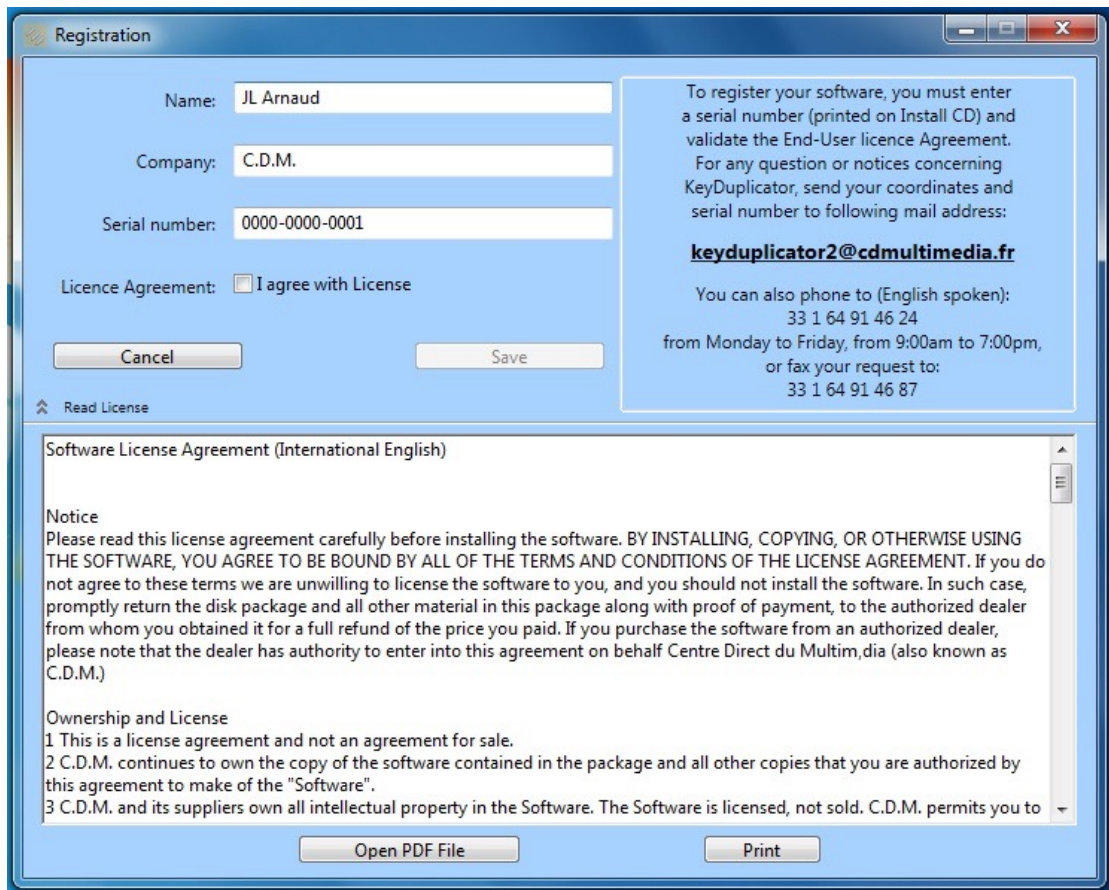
Registration

Name: JL Arnaud

Company: C.D.M.

Serial number: 0000-0000-0001

Licence Agreement: I agree with License

Cancel

Save

Read License

To register your software, you must enter a serial number (printed on Install CD) and validate the End-User licence Agreement. For any question or notices concerning KeyDuplicator, send your coordinates and serial number to following mail address:

keyduplicator2@cdmultimedia.fr

You can also phone to (English spoken): 33 1 64 91 46 24 from Monday to Friday, from 9:00am to 7:00pm, or fax your request to: 33 1 64 91 46 87

Software License Agreement (International English)

Notice
Please read this license agreement carefully before installing the software. BY INSTALLING, COPYING, OR OTHERWISE USING THE SOFTWARE, YOU AGREE TO BE BOUND BY ALL OF THE TERMS AND CONDITIONS OF THE LICENSE AGREEMENT. If you do not agree to these terms we are unwilling to license the software to you, and you should not install the software. In such case, promptly return the disk package and all other material in this package along with proof of payment, to the authorized dealer from whom you obtained it for a full refund of the price you paid. If you purchase the software from an authorized dealer, please note that the dealer has authority to enter into this agreement on behalf Centre Direct du Multim,dia (also known as C.D.M.)

Ownership and License
1 This is a license agreement and not an agreement for sale.
2 C.D.M. continues to own the copy of the software contained in the package and all other copies that you are authorized by this agreement to make of the "Software".
3 C.D.M. and its suppliers own all intellectual property in the Software. The Software is licensed, not sold. C.D.M. permits you to

Open PDF File

Print